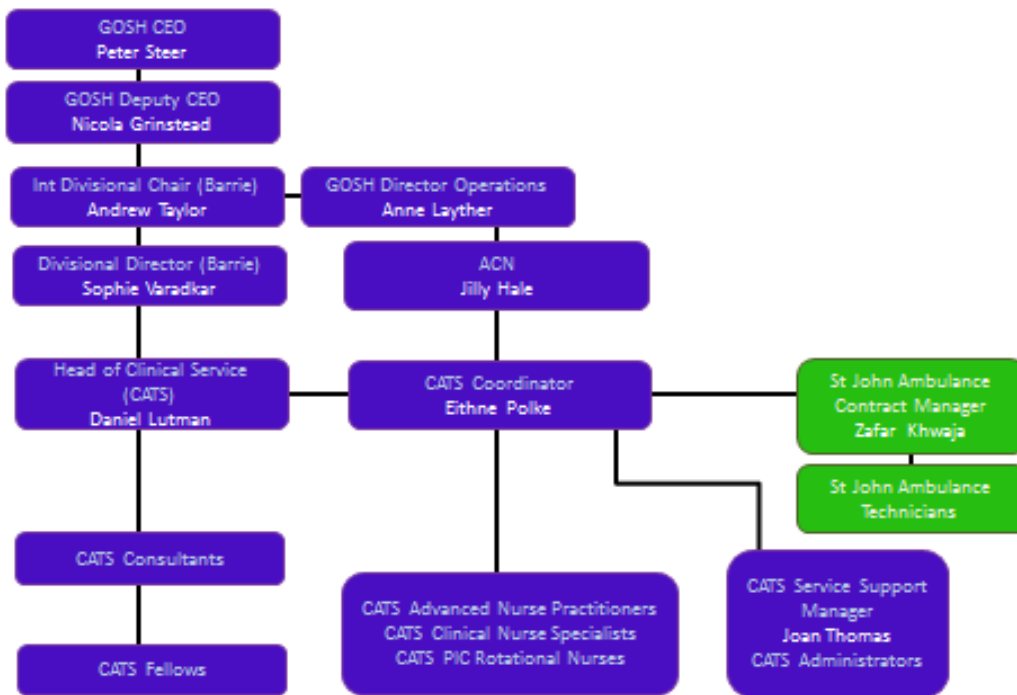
GOSH CEO
Peter Steer

GOSH Deputy CEO
Nicola Grinstead

Int Divisional Chair (Barrie)
Andrew Taylor

GOSH Director Operations
Anne Layther

Divisional Director (Barrie)
Sophie Varadkar

ACN
Jilly Hale

Head of Clinical Service (CATS)
Daniel Lutman

CATS Coordinator
Eithne Polke

St John Ambulance Contract Manager
Zafar Khwaja

St John Ambulance Technicians

CATS Consultants

CATS Advanced Nurse Practitioners
CATS Clinical Nurse Specialists
CATS PIC Rotational Nurses

CATS Service Support Manager
Joan Thomas
CATS Administrators

CATS Fellows